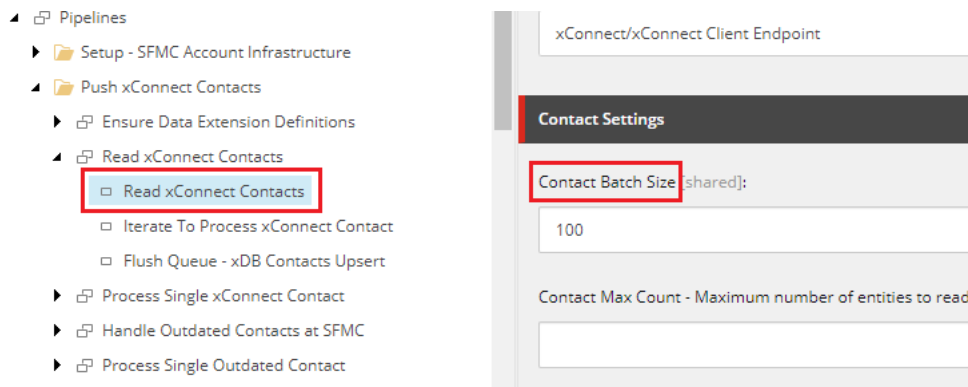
Pipelines
Setup - SFMC Account Infrastructure
Push xConnect Contacts
Ensure Data Extension Definitions
Read xConnect Contacts
Read xConnect Contacts
Iterate To Process xConnect Contact
Flush Queue - xDB Contacts Upsert
Process Single xConnect Contact
Handle Outdated Contacts at SFMC
Process Single Outdated Contact

xConnect/xConnect Client Endpoint

Contact Settings

Contact Batch Size [shared]:

100

Contact Max Count - Maximum number of entities to read